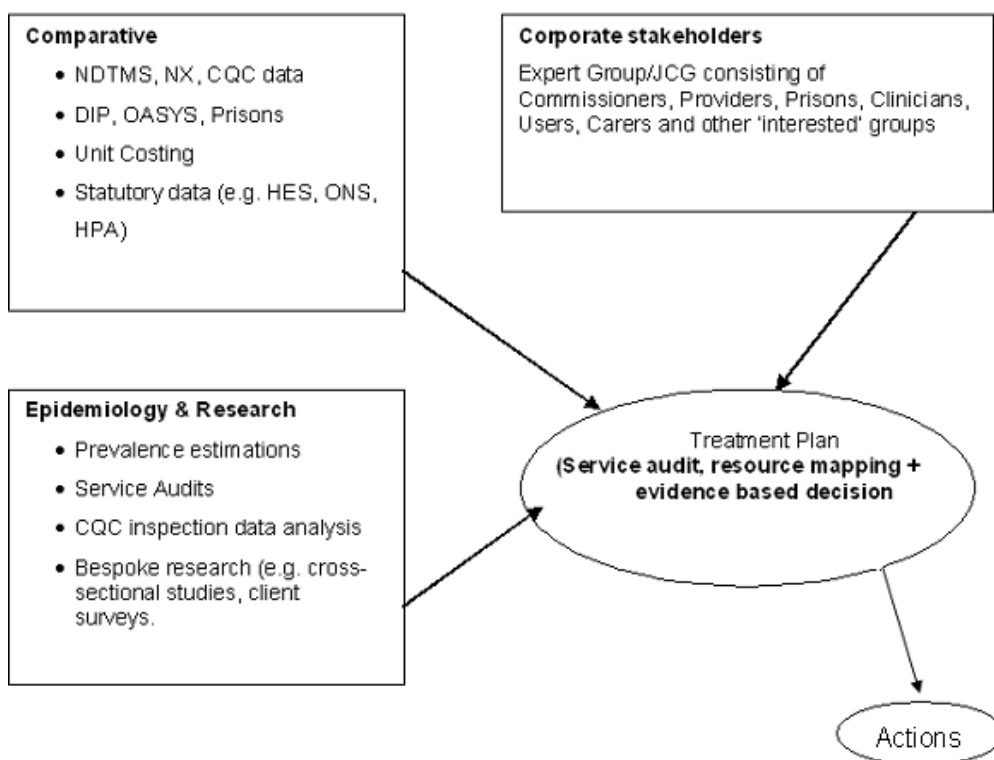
Comparative
• NDTMS, NX, CQC data
• DIP, OASYS, Prisons
• Unit Costing
• Statutory data (e.g. HES, ONS, HPA)

Corporate stakeholders
Expert Group/JCG consisting of Commissioners, Providers, Prisons, Clinicians, Users, Carers and other 'interested' groups

Epidemiology & Research
• Prevalence estimations
• Service Audits
• CQC inspection data analysis
• Bespoke research (e.g. cross-sectional studies, client surveys.

Treatment Plan
(Service audit, resource mapping + evidence based decision

Actions